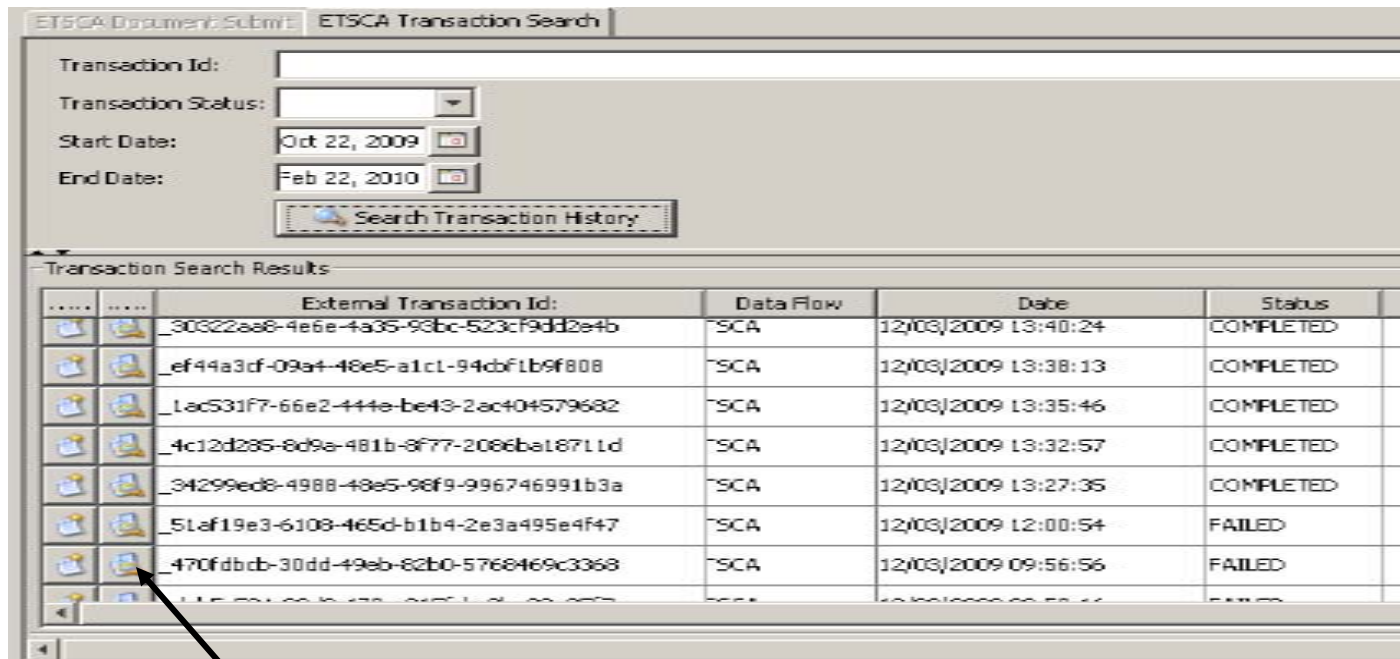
ETSCA Document Submit | ETSCA Transaction Search

Transaction Id:
Transaction Status:
Start Date: Oct 22, 2009
End Date: Feb 22, 2010
Search Transaction History

Transaction Search Results

| ..... | ..... | External Transaction Id: | Data Flow | Date | Status |
|---|---|---|---|---|---|
| | | _30322aa8-4e6e-4a35-93bc-523cf9dd2e4b | TSCA | 12/03/2009 13:40:24 | COMPLETED |
| | | _ef44a3cf-09a4-48e5-a1c1-94dbf1b9f808 | TSCA | 12/03/2009 13:38:13 | COMPLETED |
| | | _1ac531f7-66e2-444e-be43-2ac404579682 | TSCA | 12/03/2009 13:35:46 | COMPLETED |
| | | _4c12d285-8d9a-481b-8f77-2086ba18711d | TSCA | 12/03/2009 13:32:57 | COMPLETED |
| | | _34299ed8-4988-48e5-98f9-996746991b3a | TSCA | 12/03/2009 13:27:35 | COMPLETED |
| | | _51af19e3-6108-465d-b1b4-2e3a495e4f47 | TSCA | 12/03/2009 12:00:54 | FAILED |
| | | _470fdbcb-30dd-49eb-82b0-5768469c3368 | TSCA | 12/03/2009 09:56:56 | FAILED |
| | | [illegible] | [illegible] | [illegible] | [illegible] |